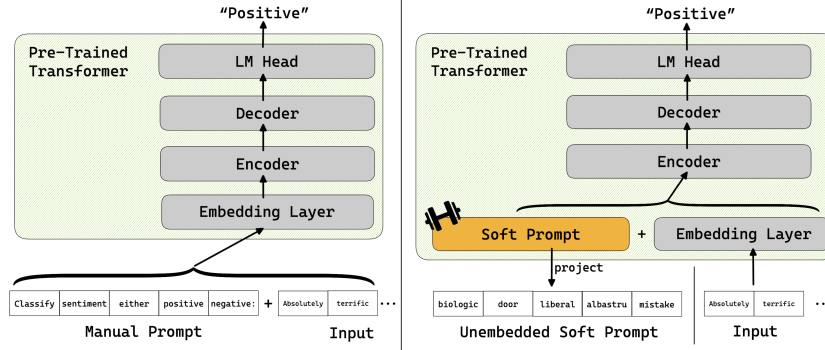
"Positive"

Pre-Trained Transformer

LM Head

Decoder

Encoder

Embedding Layer

| Classify | sentiment | either | positive | negative: |
|---|---|---|---|---|

+

| Absolutely | terrific |
|---|---|

...

Manual Prompt

Input

"Positive"

Pre-Trained Transformer

LM Head

Decoder

Encoder

Soft Prompt

+

Embedding Layer

project

| biologic | door | liberal | albastru | mistake |
|---|---|---|---|---|

| Absolutely | terrific |
|---|---|

...

Unembedded Soft Prompt

Input